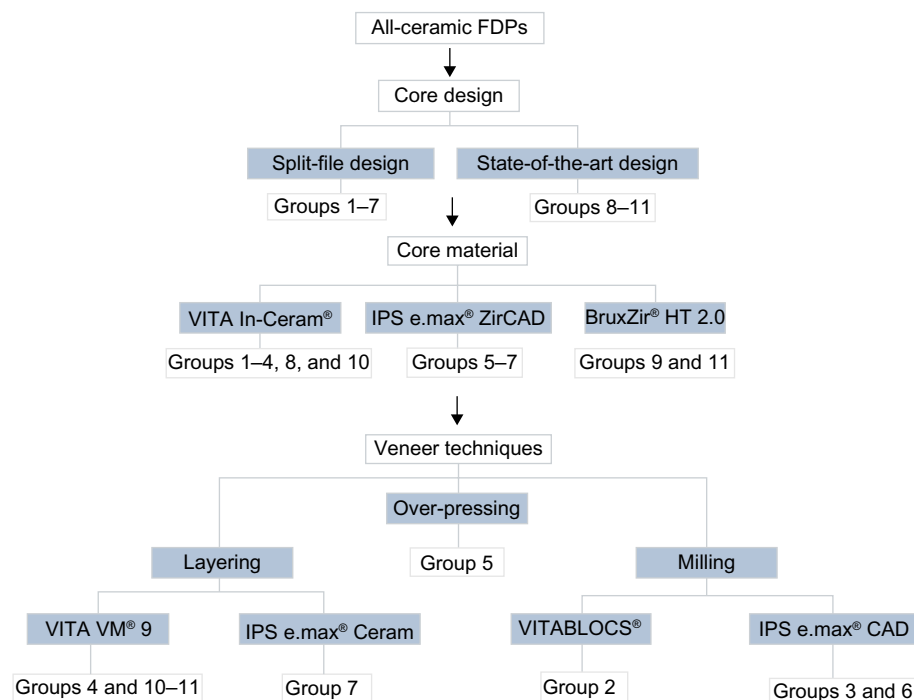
All-ceramic FDPs

Core design

Split-file design

State-of-the-art design

Groups 1–7

Groups 8–11

Core material

VITA In-Ceram®

IPS e.max® ZirCAD

BruxZir® HT 2.0

Groups 1–4, 8, and 10

Groups 5–7

Groups 9 and 11

Veneer techniques

Over-pressing

Layering

Group 5

Milling

VITA VM® 9

IPS e.max® Ceram

VITABLOCS®

IPS e.max® CAD

Groups 4 and 10–11

Group 7

Group 2

Groups 3 and 6